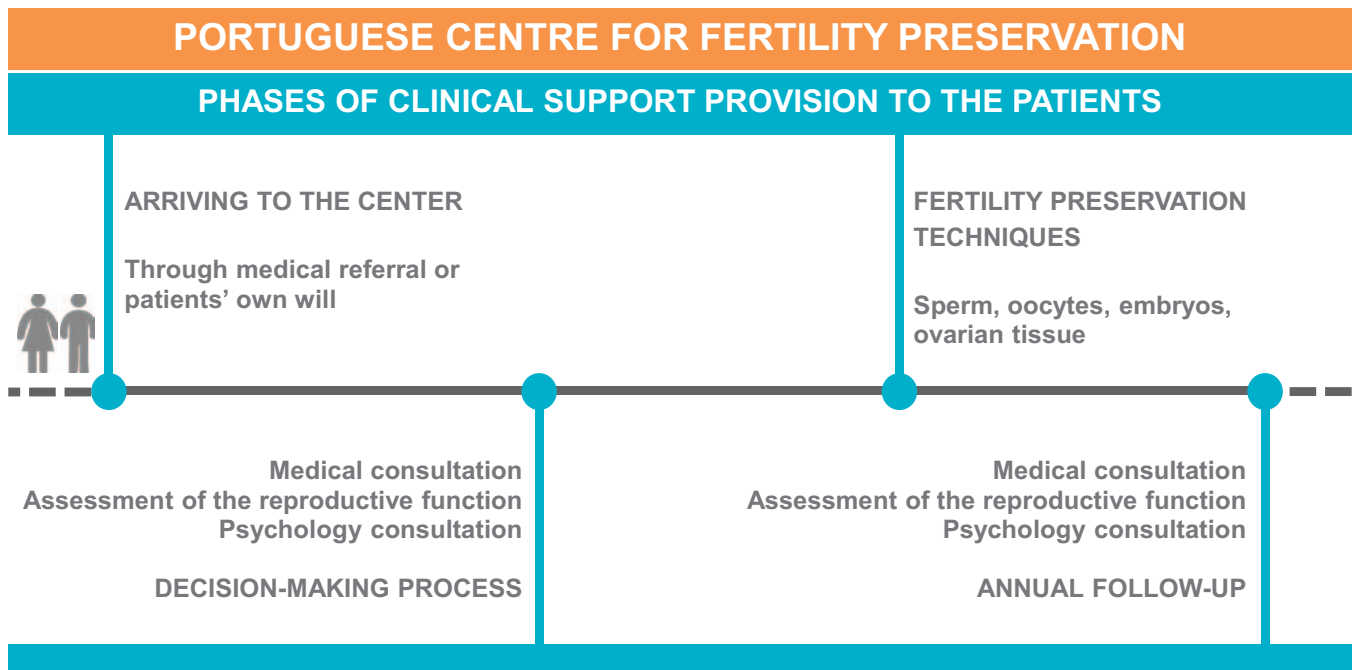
PORTUGUESE CENTRE FOR FERTILITY PRESERVATION

PHASES OF CLINICAL SUPPORT PROVISION TO THE PATIENTS

ARRIVING TO THE CENTER

Through medical referral or patients' own will

FERTILITY PRESERVATION TECHNIQUES

Sperm, oocytes, embryos, ovarian tissue

Medical consultation
Assessment of the reproductive function
Psychology consultation

DECISION-MAKING PROCESS

Medical consultation
Assessment of the reproductive function
Psychology consultation

ANNUAL FOLLOW-UP